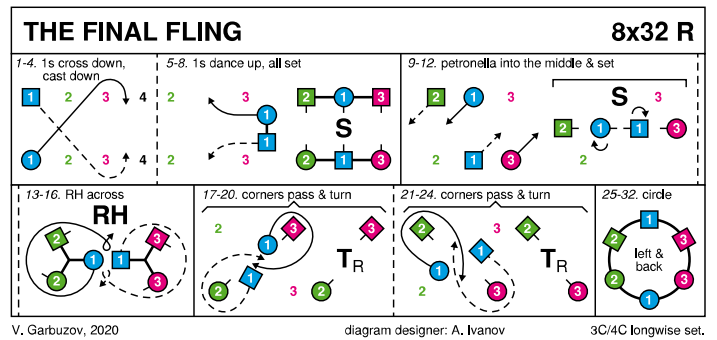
THE FINAL FLING

8x32 R

1-4. 1s cross down, cast down

1 2 3 4
1 2 3 4

5-8. 1s dance up, all set

2 1 1 3
3 2 1 3
2 1
S
2 3

9-12. petronella into the middle & set

2 3
1
2 1 3
S
2 1 1 3
2

13-16. RH across

RH
2 3
1 1
3

17-20. corners pass & turn

2 3
3
1
1
2
3 2
$T_R$

21-24. corners pass & turn

2 3 2
1
1
2 3
$T_R$
3

25-32. circle

1
2 3
left & back
2 3
1

V. Garbuzov, 2020

diagram designer: A. Ivanov

3C/4C longwise set.